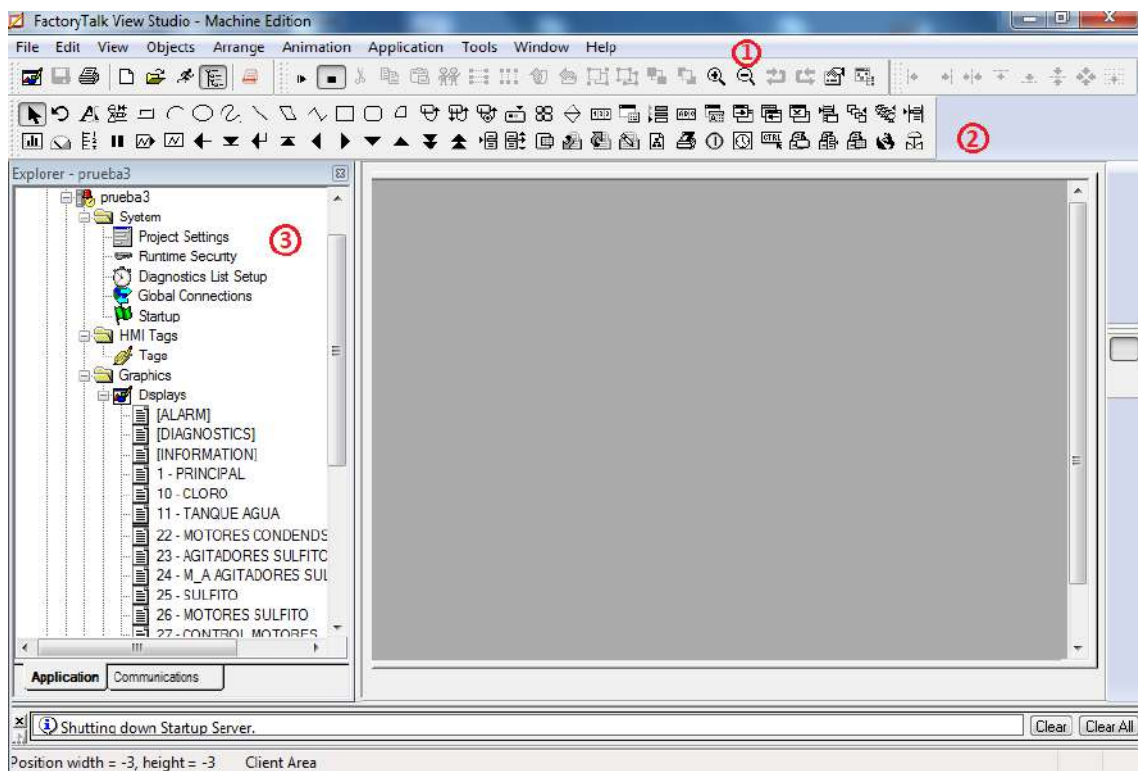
FactoryTalk View Studio - Machine Edition

File Edit View Objects Arrange Animation Application Tools Window Help

①

②

Explorer - prueba3

prueba3
System
Project Settings
Runtime Security
Diagnostics List Setup
Global Connections
Startup
HMI Tags
Tags
Graphics
Displays
[ALARM]
[DIAGNOSTICS]
[INFORMATION]
1 - PRINCIPAL
10 - CLORO
11 - TANQUE AGUA
22 - MOTORES CONDENDS
23 - AGITADORES SULFITC
24 - M_A AGITADORES SUL
25 - SULFITO
26 - MOTORES SULFITO
27 - CONTROL MOTORES

③

Application Communications

Shutting down Startup Server.

Clear Clear All

Position width = -3, height = -3 Client Area